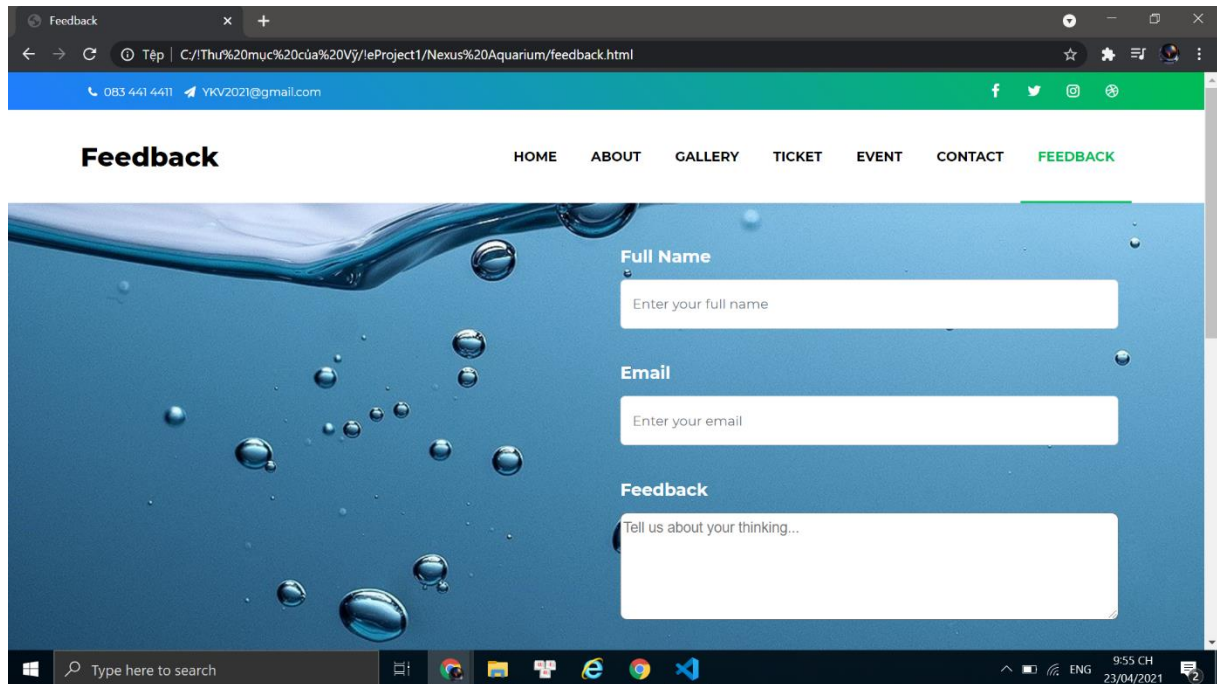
Feedback

Tệp | C:/Thư%20mục%20của%20Vỹ/!eProject1/Nexus%20Aquarium/feedback.html

083 441 4411 YKV2021@gmail.com

Feedback

HOME ABOUT GALLERY TICKET EVENT CONTACT FEEDBACK

Full Name

Enter your full name

Email

Enter your email

Feedback

Tell us about your thinking...

Type here to search

ENG 9:55 CH 23/04/2021